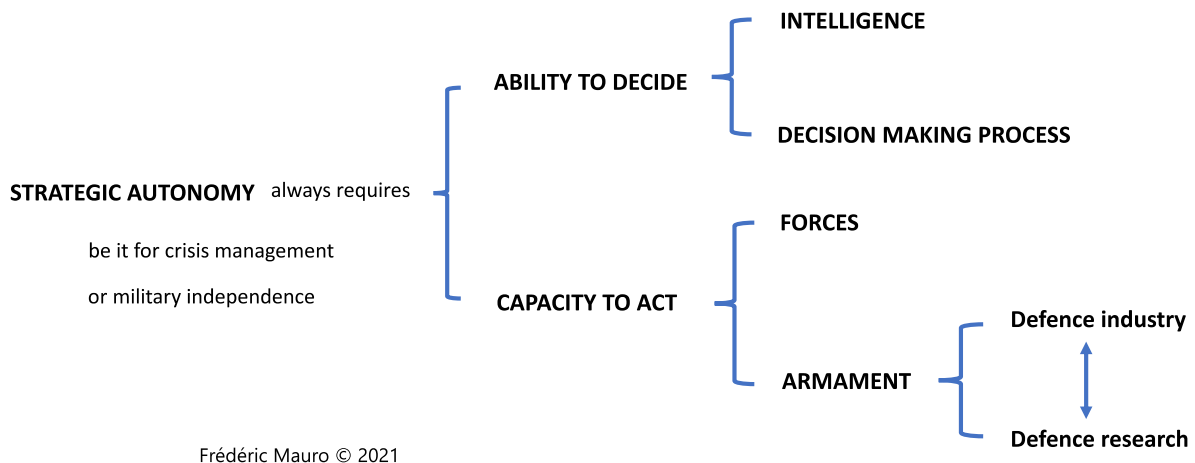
STRATEGIC AUTONOMY always requires

be it for crisis management

or military independence

ABILITY TO DECIDE

INTELLIGENCE

DECISION MAKING PROCESS

CAPACITY TO ACT

FORCES

ARMAMENT

Defence industry

Defence research

Frédéric Mauro © 2021